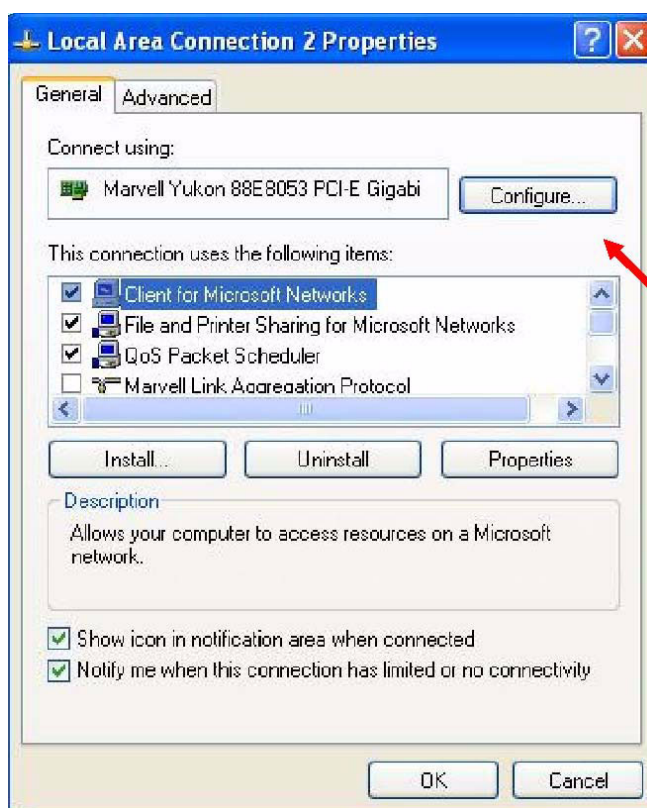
Local Area Connection 2 Properties

General Advanced

Connect using:

Marvell Yukon 88E8053 PCI-E Gigabi

Configure...

This connection uses the following items:

Client for Microsoft Networks

File and Printer Sharing for Microsoft Networks

QoS Packet Scheduler

Marvell Link Aggregation Protocol

Install...

Uninstall

Properties

Description

Allows your computer to access resources on a Microsoft network.

Show icon in notification area when connected

Notify me when this connection has limited or no connectivity

OK

Cancel